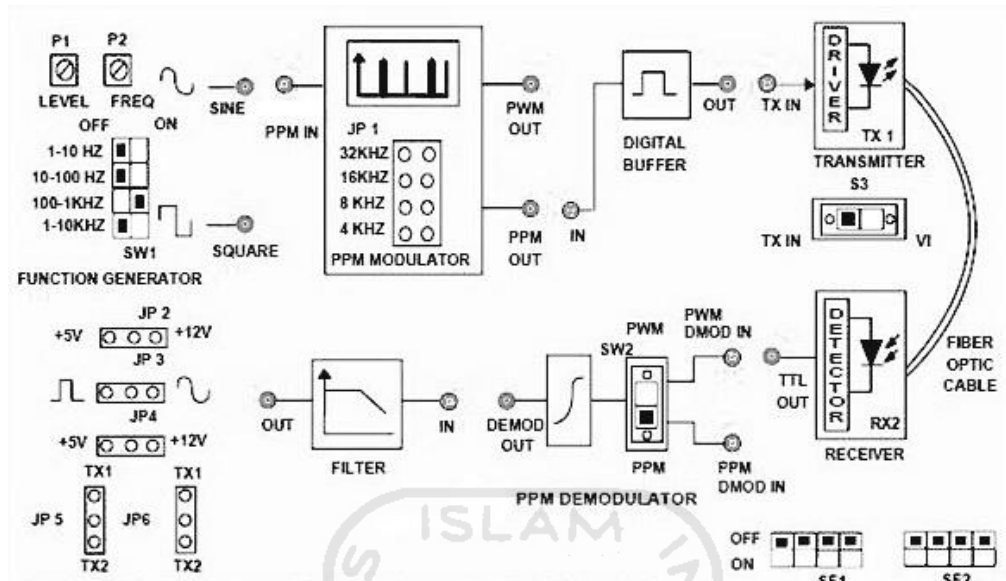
P1 P2
LEVEL FREQ
SINE
OFF ON
1-10 HZ
10-100 HZ
100-1KHZ
1-10KHZ
SW1
SQUARE
FUNCTION GENERATOR

PPM IN
JP 1
32KHZ
16KHZ
8 KHZ
4 KHZ
PPM MODULATOR
PWM OUT
PPM OUT

IN
DIGITAL BUFFER
OUT
TX IN
DRIVER
TX 1
TRANSMITTER
S3
TX IN VI

JP 2
+5V +12V
JP 3
JP4
+5V +12V
TX1 TX1
JP 5 JP6
TX2 TX2

OUT
FILTER
IN

DEMOD OUT
PWM
SW2
PPM
PWM DMOD IN
PPM DMOD IN
PPM DEMODULATOR

TTL OUT
DETECTOR
RX2
RECEIVER
FIBER OPTIC CABLE

ISLAM

OFF
ON
SF1
SF2